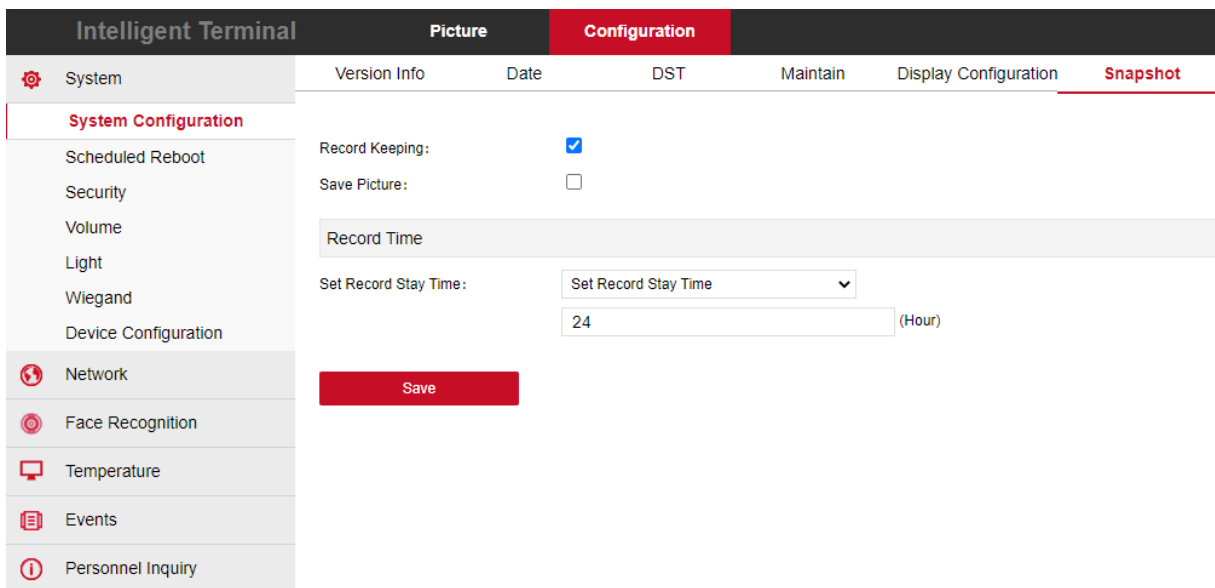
Intelligent Terminal
Picture
Configuration

System
System Configuration
Scheduled Reboot
Security
Volume
Light
Wiegand
Device Configuration
Network
Face Recognition
Temperature
Events
Personnel Inquiry

Version Info
Date
DST
Maintain
Display Configuration
Snapshot

Record Keeping:
Save Picture:

Record Time

Set Record Stay Time:
Set Record Stay Time
24
(Hour)

Save